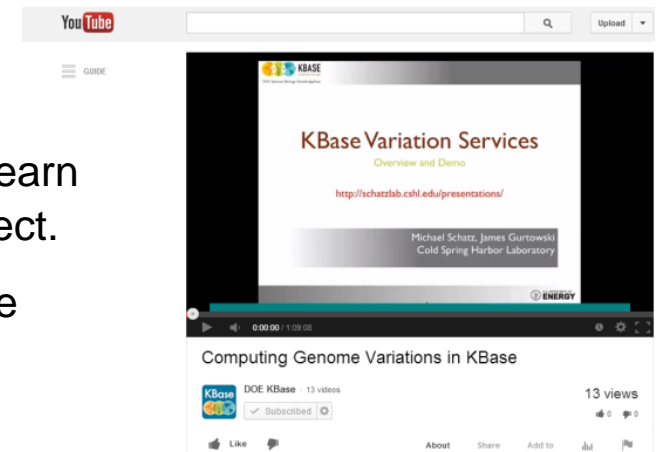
YouTube

Upload

GUIDE

earn
ect.

e

KBASE

KBase Variation Services

Overview and Demo

http://schatzlab.cshl.edu/presentations/

Michael Schatz, James Gurtowski
Cold Spring Harbor Laboratory

ENERGY

0:00:00 / 1:09:08

Computing Genome Variations in KBase

DOE KBase · 13 videos

Subscribed

13 views

0 0

Like

About Share Add to